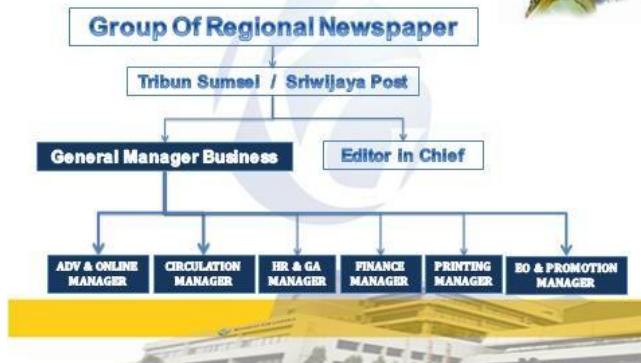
Group Of Regional Newspaper

Tribun Sumsel / Sriwijaya Post

General Manager Business

Editor In Chief

ADV & ONLINE MANAGER

CIRCULATION MANAGER

HR & GA MANAGER

FINANCE MANAGER

PRINTING MANAGER

EO & PROMOTION MANAGER